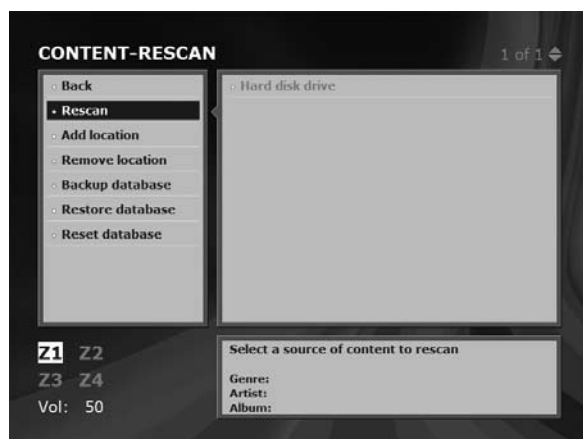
CONTENT-RESCAN

1 of 1

Back
Rescan
Add location
Remove location
Backup database
Restore database
Reset database

Hard disk drive

Z1 Z2
Z3 Z4
Vol: 50

Select a source of content to rescan

Genre:
Artist:
Album: